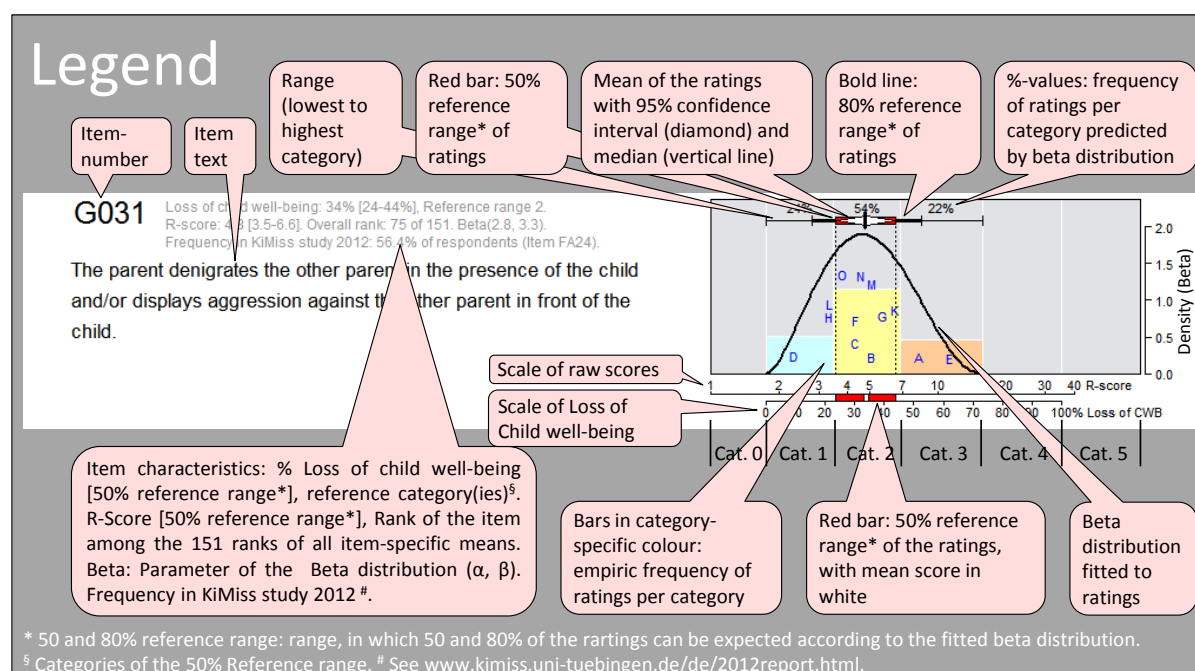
Legend

Item-number

Item text

Range (lowest to highest category)

Red bar: 50% reference range* of ratings

Mean of the ratings with 95% confidence interval (diamond) and median (vertical line)

Bold line: 80% reference range* of ratings

%-values: frequency of ratings per category predicted by beta distribution

G031

Loss of ch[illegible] well-being: 34% [24-44%], Reference range 2. R-score: 4.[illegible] [3.5-6.6]. Overall rank: 75 of 151. Beta(2.8, 3.3). Frequenc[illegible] in KiMiss study 2012: 56.4% of respondents (Item FA24).

The parent denigrates the other paren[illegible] in the presence of the child and/or displays aggression against th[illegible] other parent in front of the child.

2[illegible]% 54% 22%

O N M L H F G K C B D A E

2.0 1.5 1.0 0.5 0.0 Density (Beta)

Scale of raw scores

1 2 3 4 5 7 10 20 30 40 R-score

Scale of Loss of Child well-being

0 10 20 30 40 50 60 70 80 90 100% Loss of CWB

Cat. 0 Cat. 1 Cat. 2 Cat. 3 Cat. 4 Cat. 5

Item characteristics: % Loss of child well-being [50% reference range*], reference category(ies)§. R-Score [50% reference range*], Rank of the item among the 151 ranks of all item-specific means. Beta: Parameter of the Beta distribution (α, β). Frequency in KiMiss study 2012 #.

Bars in category-specific colour: empiric frequency of ratings per category

Red bar: 50% reference range* of the ratings, with mean score in white

Beta distribution fitted to ratings

* 50 and 80% reference range: range, in which 50 and 80% of the rartings can be expected according to the fitted beta distribution.
§ Categories of the 50% Reference range. # See www.kimiss.uni-tuebingen.de/de/2012report.html.